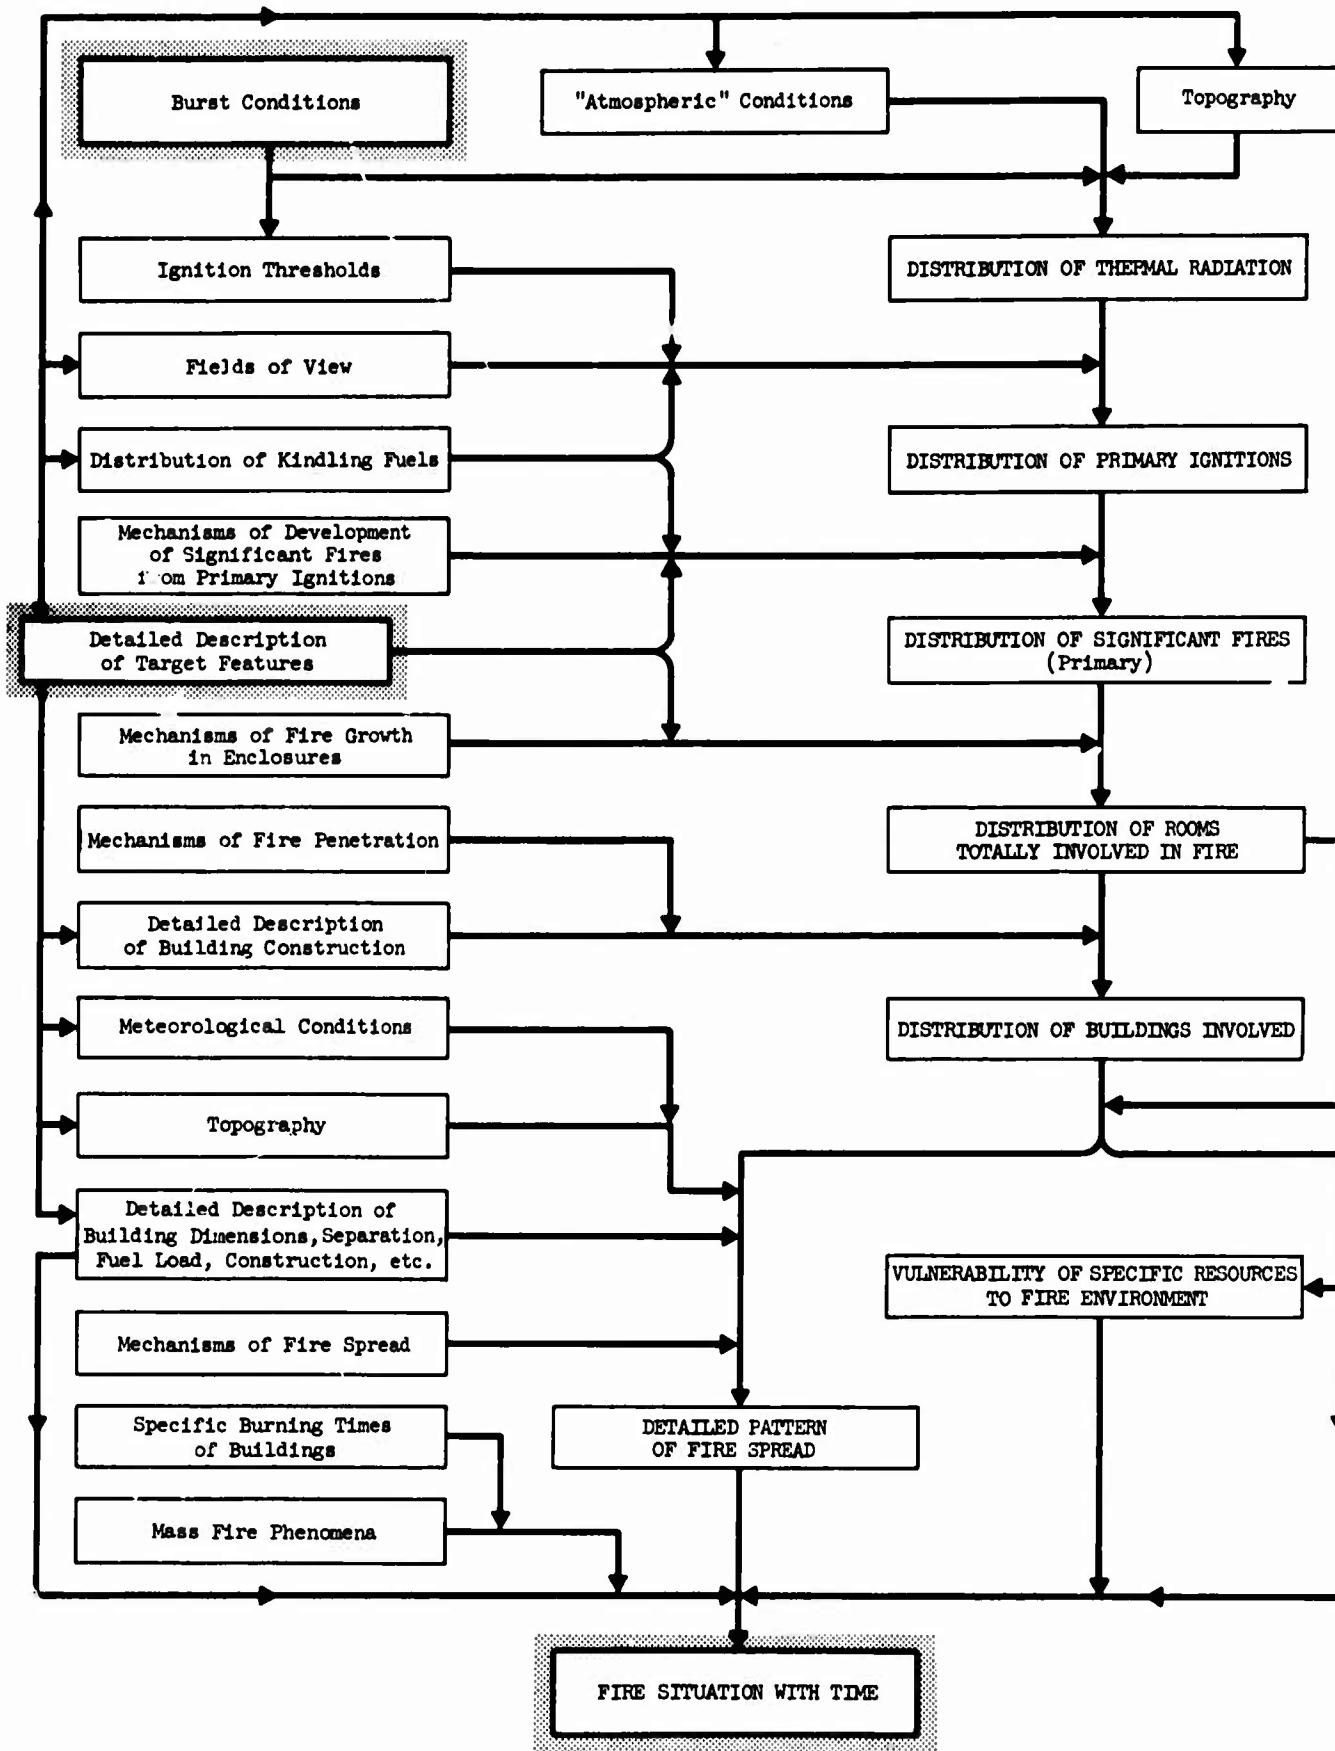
Burst Conditions

"Atmospheric" Conditions

Topography

Ignition Thresholds

DISTRIBUTION OF THERMAL RADIATION

Fields of View

Distribution of Kindling Fuels

DISTRIBUTION OF PRIMARY IGNITIONS

Mechanisms of Development of Significant Fires from Primary Ignitions

Detailed Description of Target Features

DISTRIBUTION OF SIGNIFICANT FIRES (Primary)

Mechanisms of Fire Growth in Enclosures

Mechanisms of Fire Penetration

DISTRIBUTION OF ROOMS TOTALLY INVOLVED IN FIRE

Detailed Description of Building Construction

Meteorological Conditions

DISTRIBUTION OF BUILDINGS INVOLVED

Topography

Detailed Description of Building Dimensions, Separation, Fuel Load, Construction, etc.

VULNERABILITY OF SPECIFIC RESOURCES TO FIRE ENVIRONMENT

Mechanisms of Fire Spread

Specific Burning Times of Buildings

DETAILED PATTERN OF FIRE SPREAD

Mass Fire Phenomena

FIRE SITUATION WITH TIME